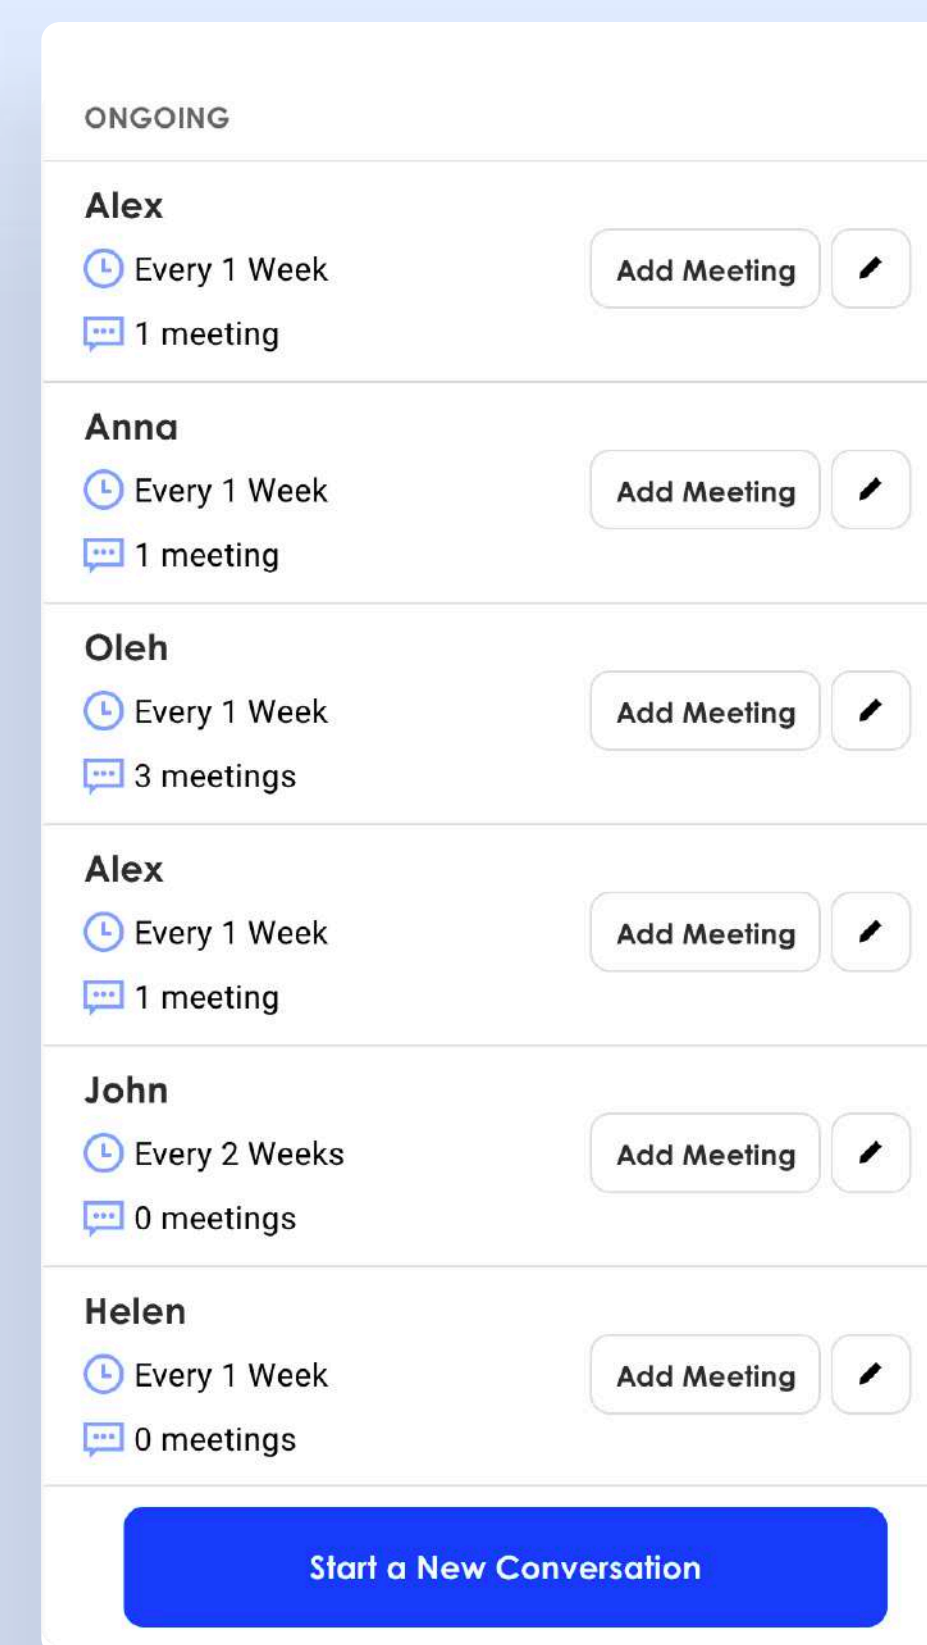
ONGOING

Alex
Every 1 Week
1 meeting
Add Meeting

Anna
Every 1 Week
1 meeting
Add Meeting

Oleh
Every 1 Week
3 meetings
Add Meeting

Alex
Every 1 Week
1 meeting
Add Meeting

John
Every 2 Weeks
0 meetings
Add Meeting

Helen
Every 1 Week
0 meetings
Add Meeting

Start a New Conversation